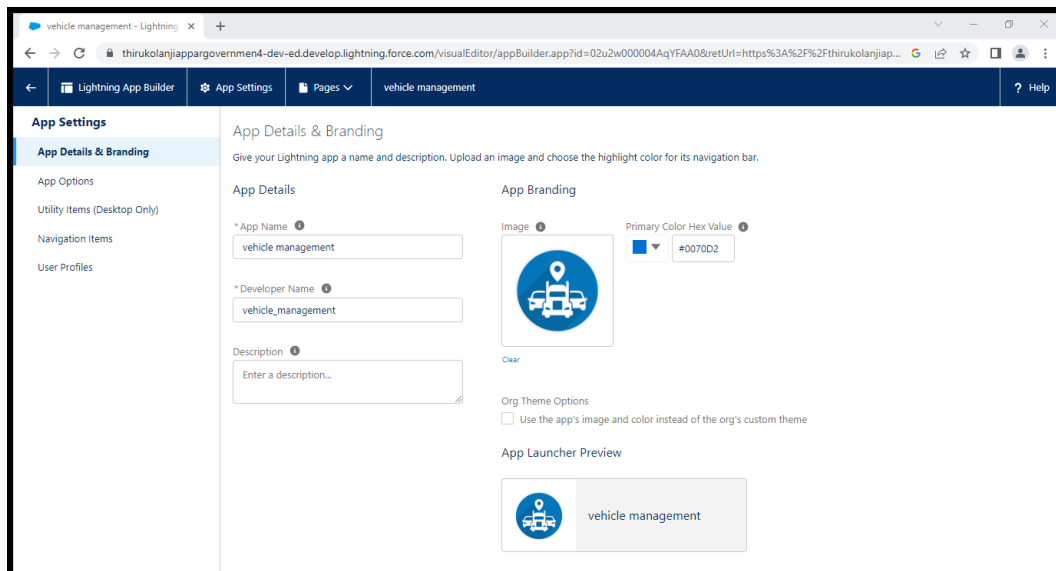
vehicle management - Lightning ×  +

thirukolanjiappargovernmen4-dev-ed.develop.lightning.force.com/visualEditor/appBuilder.app?id=02u2w000004AqYFAA0&retUrl=https%3A%2F%2Fthirukolanjiap...

Lightning App Builder
App Settings
Pages
vehicle management
? Help

App Settings
App Details & Branding
App Options
Utility Items (Desktop Only)
Navigation Items
User Profiles

App Details & Branding
Give your Lightning app a name and description. Upload an image and choose the highlight color for its navigation bar.

App Details
* App Name
vehicle management
* Developer Name
vehicle_management
Description
Enter a description...

App Branding
Image
Clear
Primary Color Hex Value
#0070D2

Org Theme Options
Use the app's image and color instead of the org's custom theme

App Launcher Preview
vehicle management